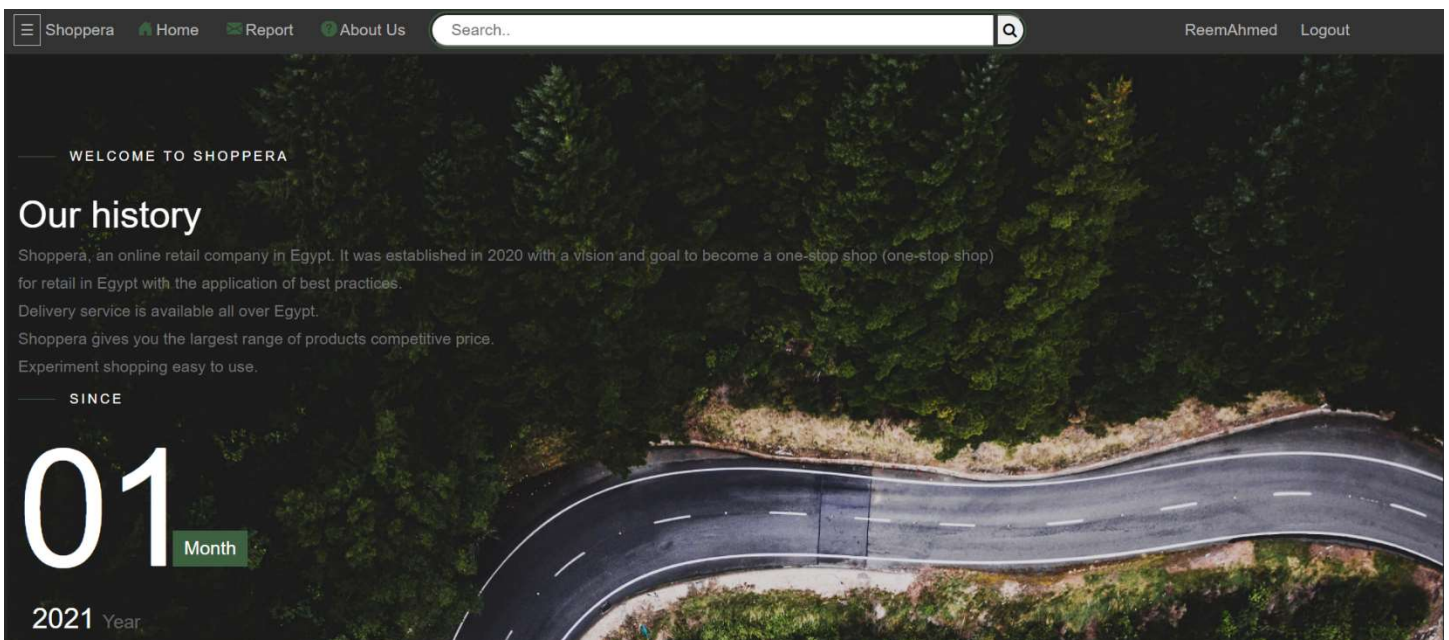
Shoppera Home Report About Us Search.. ReemAhmed Logout

WELCOME TO SHOPPERA

Our history

Shoppera, an online retail company in Egypt. It was established in 2020 with a vision and goal to become a one-stop shop (one-stop shop) for retail in Egypt with the application of best practices.

Delivery service is available all over Egypt.

Shoppera gives you the largest range of products competitive price.

Experiment shopping easy to use.

SINCE

01 Month

2021 Year